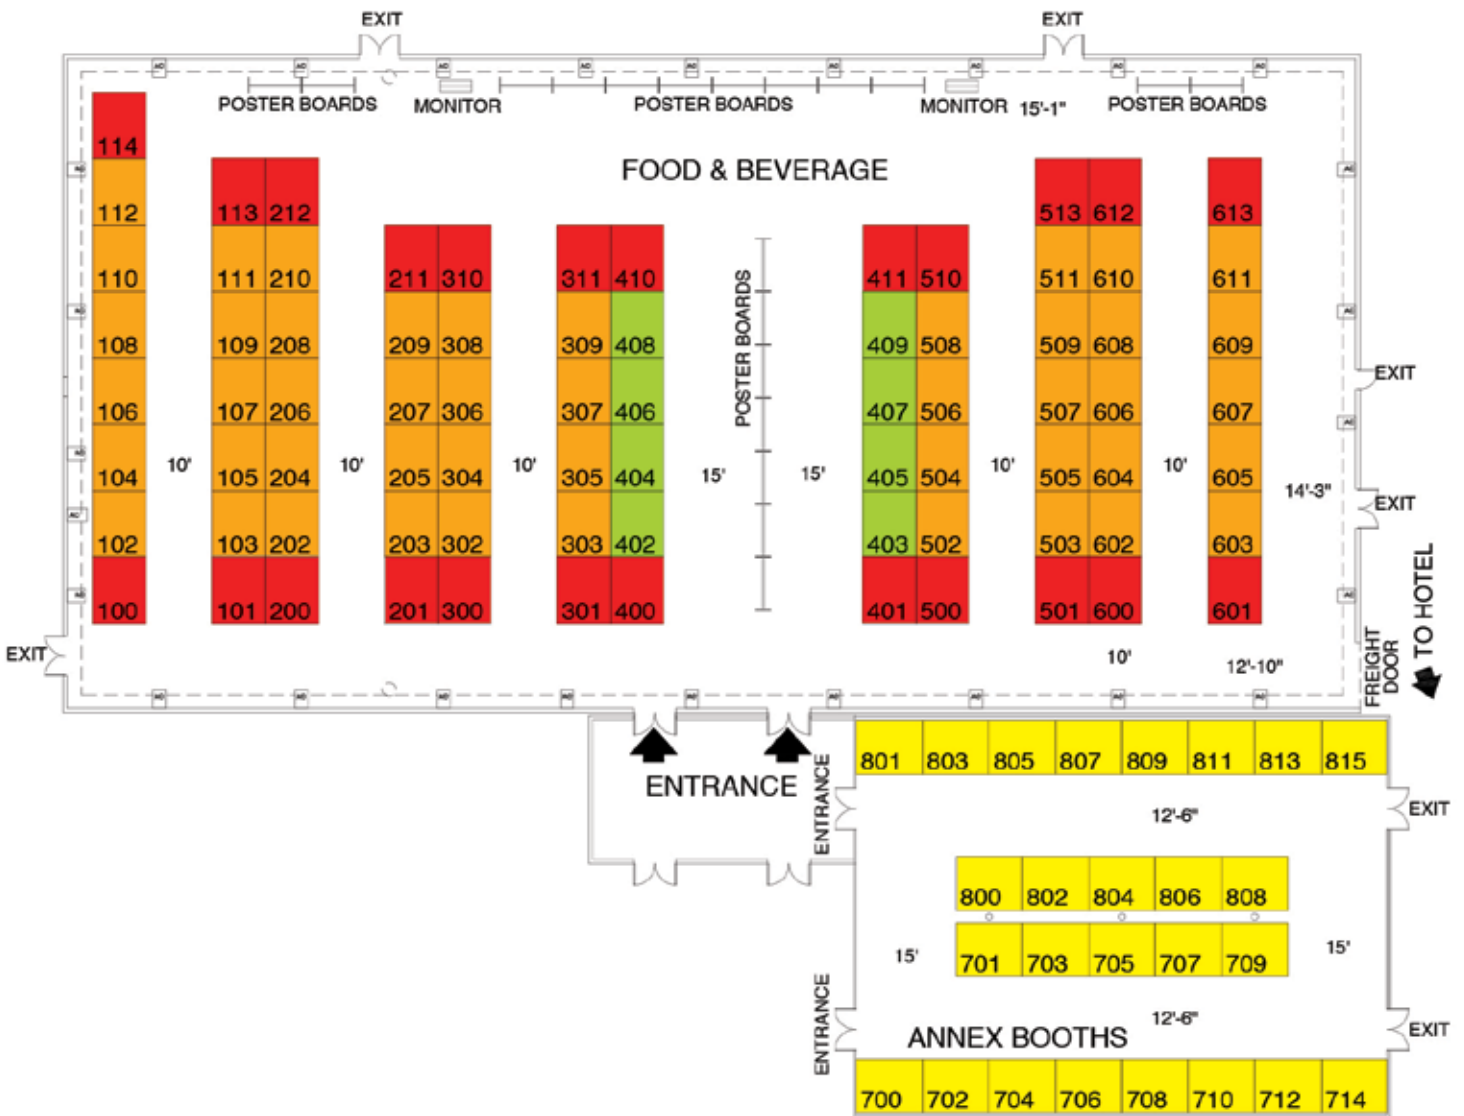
EXIT EXIT

POSTER BOARDS MONITOR POSTER BOARDS MONITOR 15'-1" POSTER BOARDS

FOOD & BEVERAGE

114
112
110
108
106
104
102
100

113 212
111 210
109 208
107 206
105 204
103 202
101 200

211 310
209 308
207 306
205 304
203 302
201 300

311 410
309 408
307 406
305 404
303 402
301 400

POSTER BOARDS

411 510
409 508
407 506
405 504
403 502
401 500

513 612
511 610
509 608
507 606
505 604
503 602
501 600

613
611
609
607
605
603
601

10' 10' 10' 15' 15' 10' 10' 14'-3"

EXIT
EXIT
EXIT

10' 12'-10"

FREIGHT DOOR
TO HOTEL

ENTRANCE
ENTRANCE

801 803 805 807 809 811 813 815

EXIT
12'-6"

800 802 804 806 808
701 703 705 707 709

15' 15'

ENTRANCE
12'-6"
ANNEX BOOTHS
EXIT

700 702 704 706 708 710 712 714